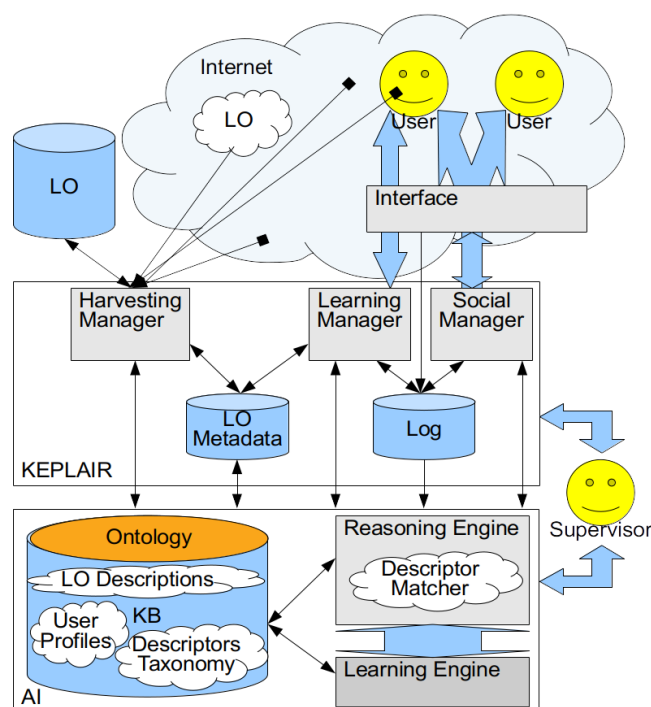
Internet

LO

User

User

LO

Interface

Harvesting Manager

Learning Manager

Social Manager

LO Metadata

Log

KEPLAIR

Ontology

LO Descriptions

User Profiles

KB

Descriptors Taxonomy

Reasoning Engine

Descriptor Matcher

Learning Engine

Supervisor

AI